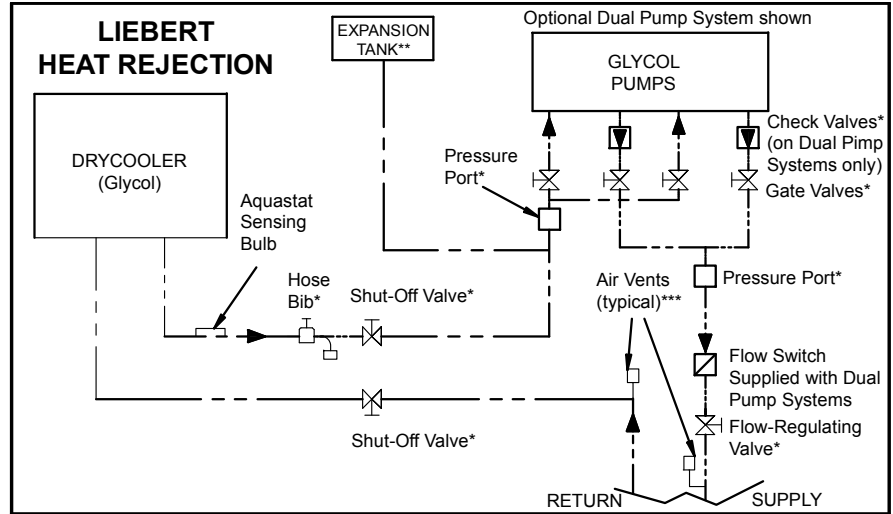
LIEBERT
HEAT REJECTION

EXPANSION TANK**

Optional Dual Pump System shown

GLYCOL PUMPS

DRYCOOLER (Glycol)

Check Valves* (on Dual Pimp Systems only)

Pressure Port*

Gate Valves*

Aquastat Sensing Bulb

Hose Bib*

Shut-Off Valve*

Air Vents (typical)***

Pressure Port*

Flow Switch Supplied with Dual Pump Systems

Shut-Off Valve*

Flow-Regulating Valve*

RETURN

SUPPLY